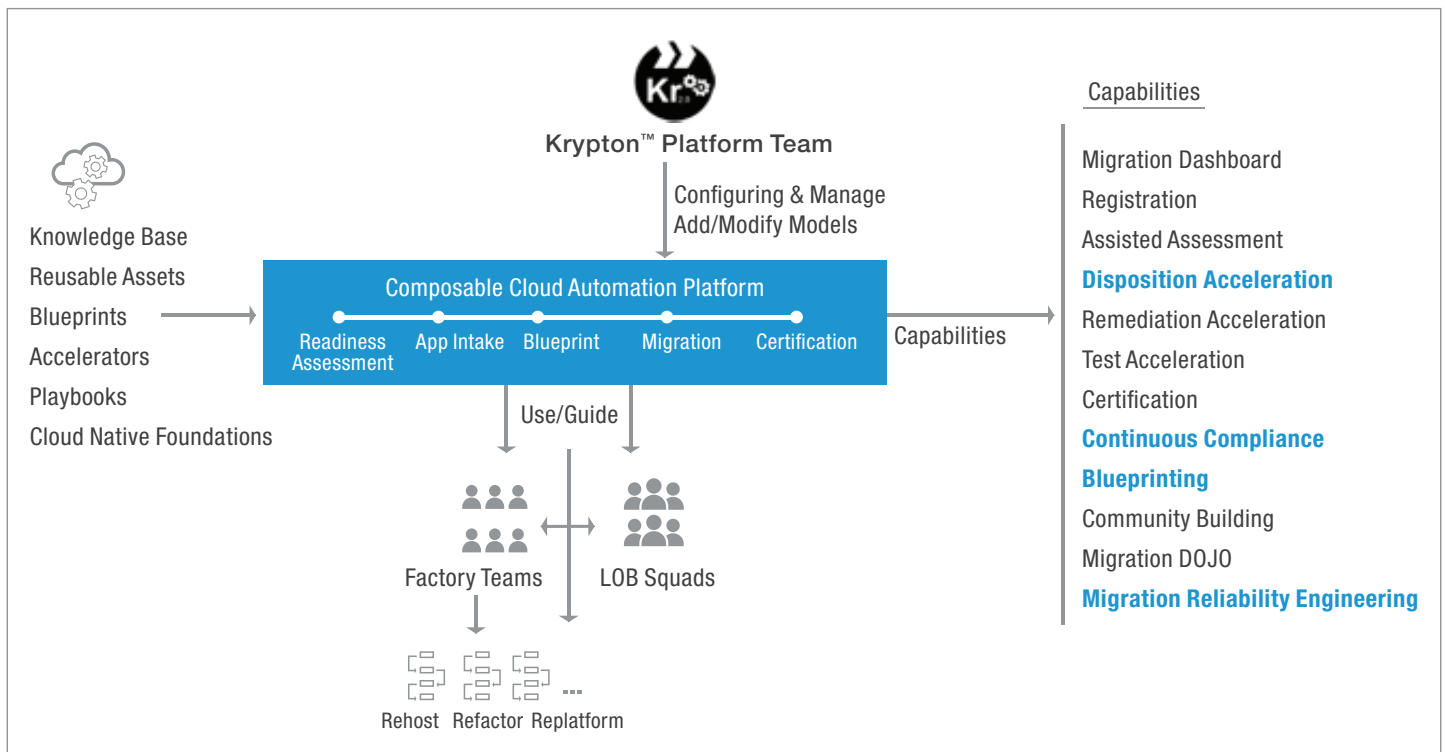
Kr 2.0

Krypton™ Platform Team

Configuring & Manage
Add/Modify Models

Knowledge Base
Reusable Assets
Blueprints
Accelerators
Playbooks
Cloud Native Foundations

Composable Cloud Automation Platform

Readiness Assessment
App Intake
Blueprint
Migration
Certification

Capabilities

Use/Guide

Factory Teams
LOB Squads

Rehost Refactor Replatform ...

Capabilities

Migration Dashboard
Registration
Assisted Assessment
Disposition Acceleration
Remediation Acceleration
Test Acceleration
Certification
Continuous Compliance
Blueprinting
Community Building
Migration DOJO
Migration Reliability Engineering